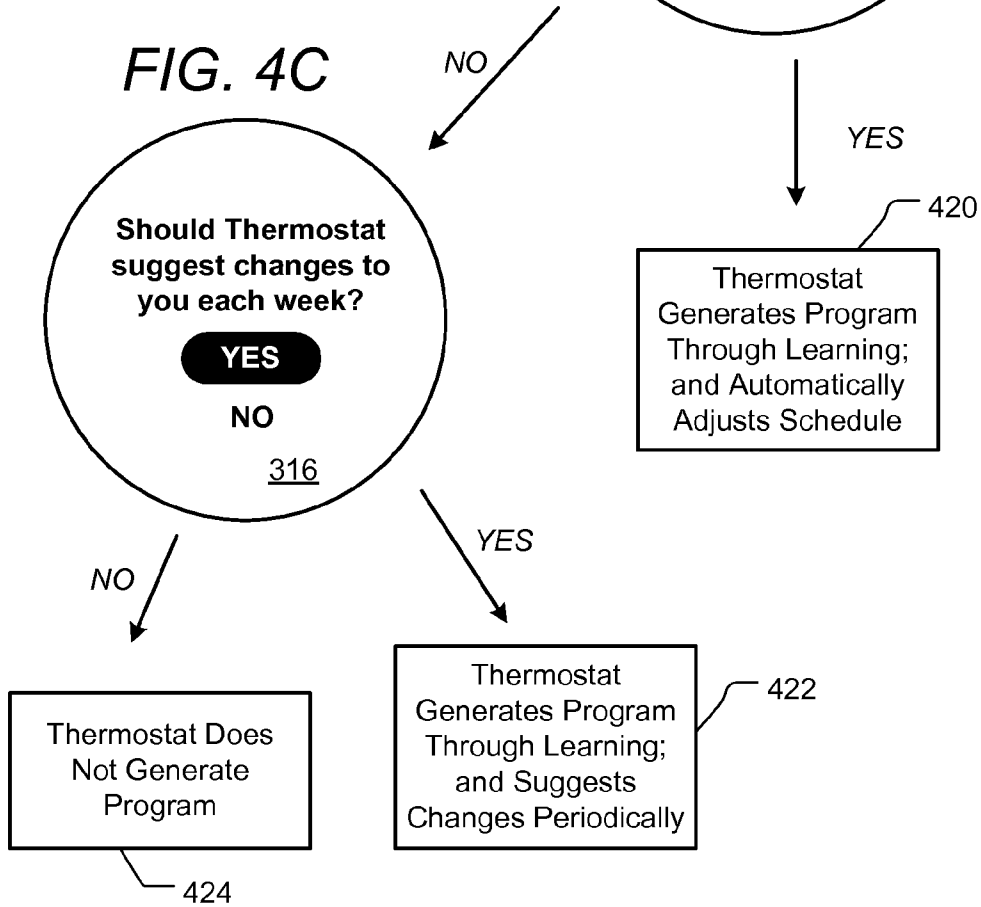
FIG. 4C

NO

YES

420

Should Thermostat suggest changes to you each week?

YES

NO

316

Thermostat Generates Program Through Learning; and Automatically Adjusts Schedule

NO

YES

Thermostat Does Not Generate Program

424

Thermostat Generates Program Through Learning; and Suggests Changes Periodically

422